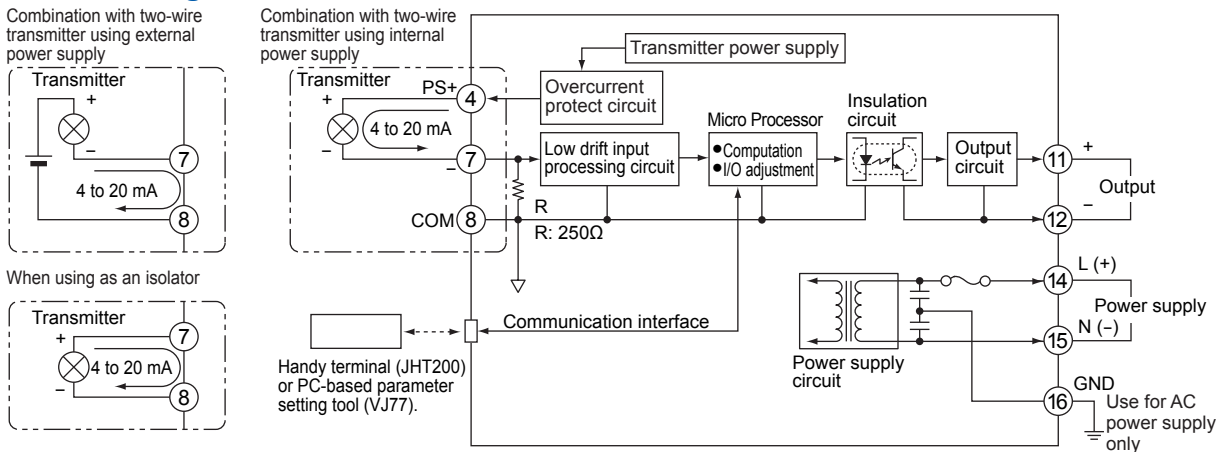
Combination with two-wire transmitter using external power supply

Transmitter
+
–
7
4 to 20 mA
8

When using as an isolator

Transmitter
7
+
4 to 20 mA
–
8

Combination with two-wire transmitter using internal power supply

Transmitter power supply

Transmitter
PS+
4
+
4 to 20 mA
–
7
–
COM
8

Overcurrent protect circuit

Low drift input processing circuit

R
R: 250Ω

Micro Processor
●Computation
●I/O adjustment

Insulation circuit

Output circuit

11
+
Output
12
–

Communication interface

Handy terminal (JHT200) or PC-based parameter setting tool (VJ77).

Power supply circuit

14
L (+)
Power supply
15
N (–)
16
GND
Use for AC power supply only